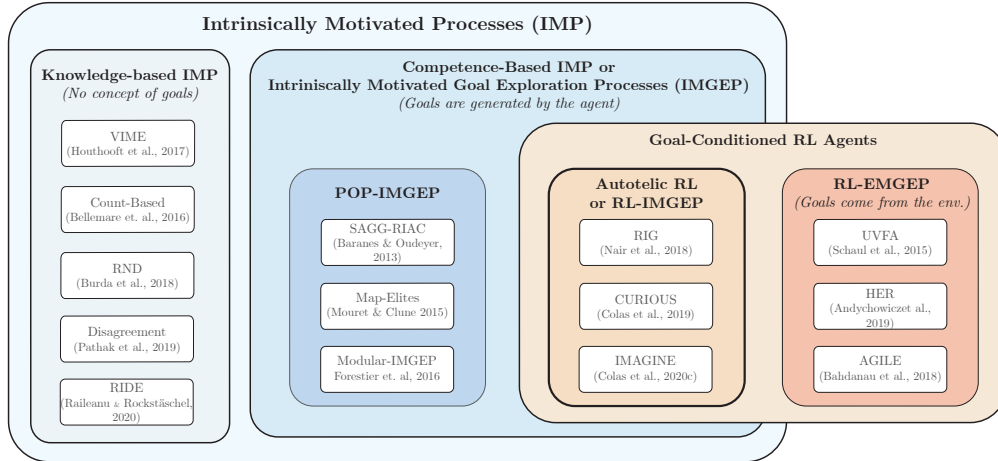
Intrinsically Motivated Processes (IMP)

Knowledge-based IMP
(No concept of goals)

VIME
(Houthooft et al., 2017)

Count-Based
(Bellemare et. al., 2016)

RND
(Burda et al., 2018)

Disagreement
(Pathak et al., 2019)

RIDE
(Raileanu & Rockstäschel, 2020)

Competence-Based IMP or
Intrinsically Motivated Goal Exploration Processes (IMGEP)
(Goals are generated by the agent)

POP-IMGEP

SAGG-RIAC
(Baranes & Oudeyer, 2013)

Map-Elites
(Mouret & Clune 2015)

Modular-IMGEP
Forestier et. al, 2016

Goal-Conditioned RL Agents

Autotelic RL
or RL-IMGEP

RIG
(Nair et al., 2018)

CURIOUS
(Colas et al., 2019)

IMAGINE
(Colas et al., 2020c)

RL-EMGEP
(Goals come from the env.)

UVFA
(Schaul et al., 2015)

HER
(Andychowiczet al., 2019)

AGILE
(Bahdanau et al., 2018)